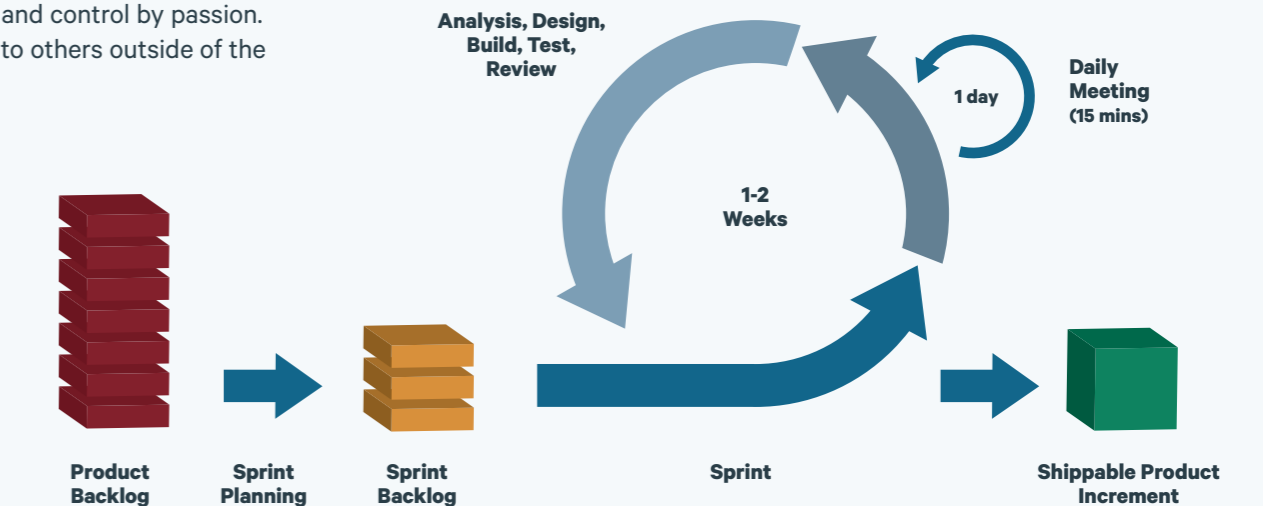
and control by passion.
to others outside of the

Analysis, Design, Build, Test, Review

1 day

Daily Meeting (15 mins)

1-2 Weeks

Product Backlog

Sprint Planning

Sprint Backlog

Sprint

Shippable Product Increment